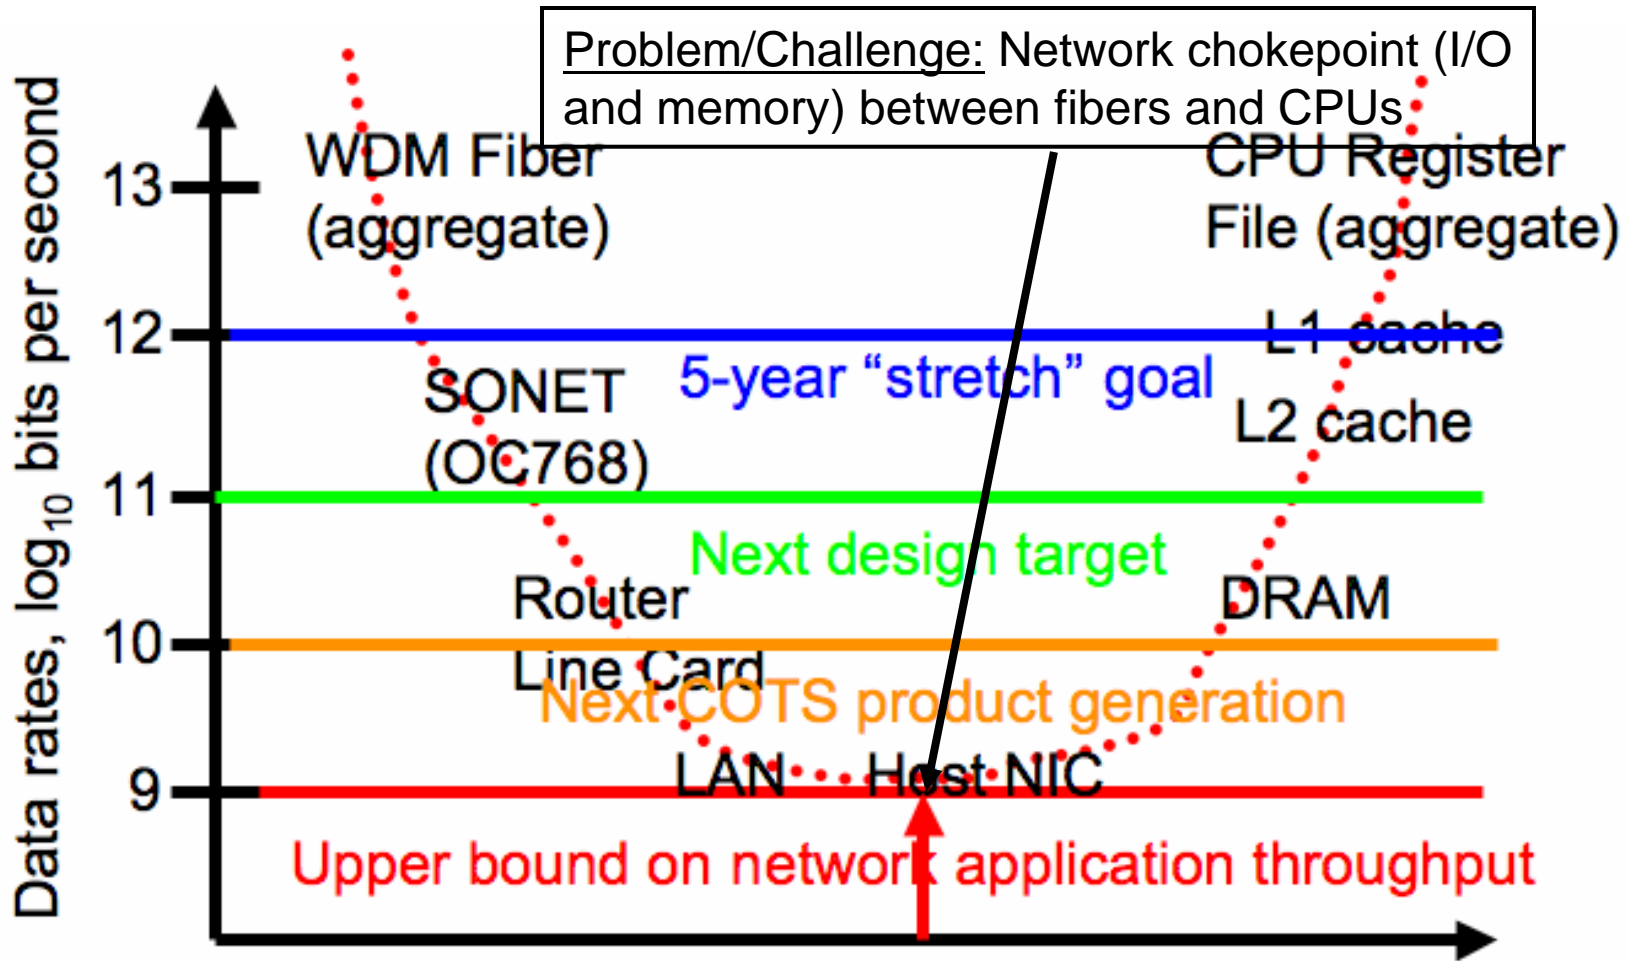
Problem/Challenge: Network chokepoint (I/O and memory) between fibers and CPUs

Data rates, $\log_{10}$ bits per second

13

12

11

10

9

WDM Fiber (aggregate)

CPU Register File (aggregate)

L1 cache

5-year "stretch" goal

SONET (OC768)

L2 cache

Next design target

Router Line Card

DRAM

Next COTS product generation

LAN

Host NIC

Upper bound on network application throughput